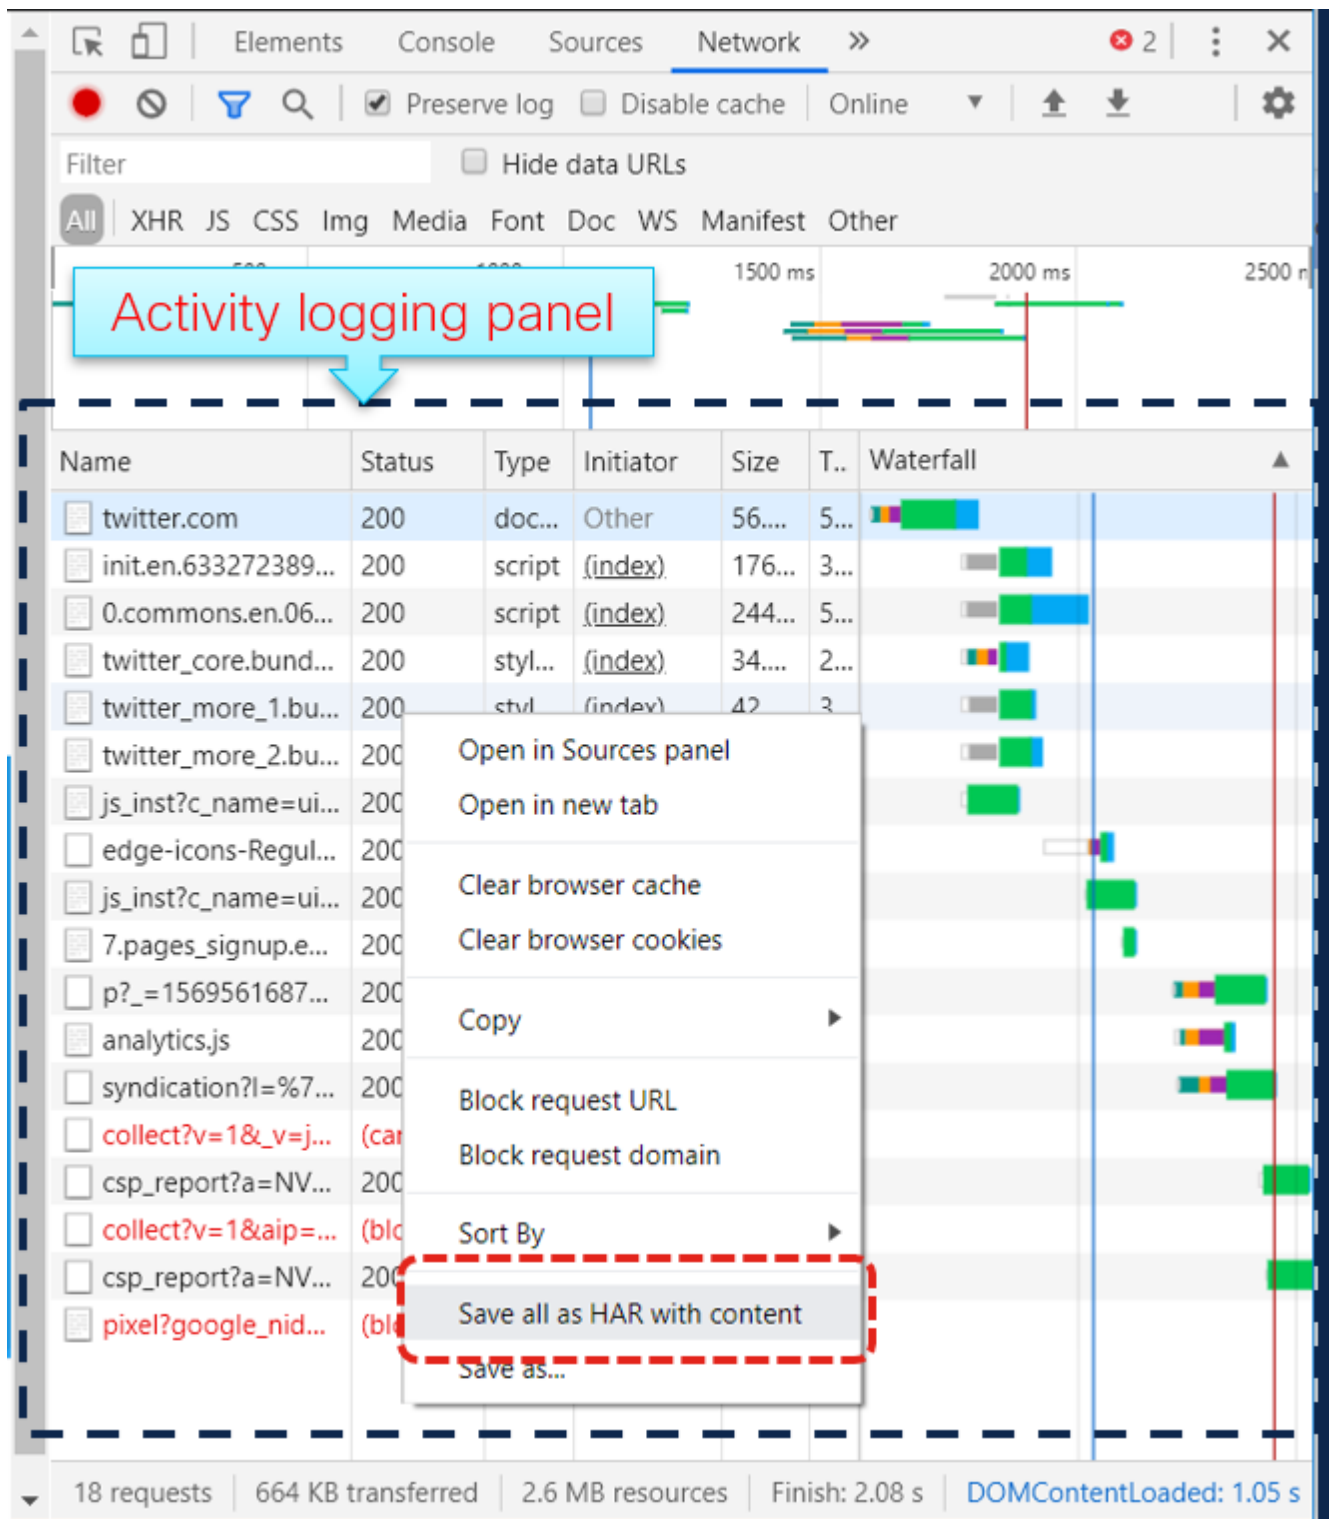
Elements Console Sources Network » 2

Preserve log Disable cache Online

Filter Hide data URLs

All XHR JS CSS Img Media Font Doc WS Manifest Other

1500 ms 2000 ms 2500 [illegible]

Activity logging panel

| Name | Status | Type | Initiator | Size | T.. | Waterfall |
|---|---|---|---|---|---|---|
| twitter.com | 200 | doc... | Other | 56.... | 5... | |
| init.en.633272389... | 200 | script | (index) | 176... | 3... | |
| 0.commons.en.06... | 200 | script | (index) | 244... | 5... | |
| twitter_core.bund... | 200 | styl... | (index) | 34.... | 2... | |
| twitter_more_1.bu... | 200 | styl | (index) | 42 | 3 | |
| twitter_more_2.bu... | 200 | | | | | |
| js_inst?c_name=ui... | 200 | | | | | |
| edge-icons-Regul... | 200 | | | | | |
| js_inst?c_name=ui... | 200 | | | | | |
| 7.pages_signup.e... | 200 | | | | | |
| p?_=1569561687... | 200 | | | | | |
| analytics.js | 200 | | | | | |
| syndication?l=%7... | 200 | | | | | |
| collect?v=1&_v=j... | (car | | | | | |
| csp_report?a=NV... | 200 | | | | | |
| collect?v=1&aip=... | (blo | | | | | |
| csp_report?a=NV... | 200 | | | | | |
| pixel?google_nid... | (bl | | | | | |

Open in Sources panel
Open in new tab

Clear browser cache
Clear browser cookies

Copy

Block request URL
Block request domain

Sort By

Save all as HAR with content
Save as...

18 requests | 664 KB transferred | 2.6 MB resources | Finish: 2.08 s | DOMContentLoaded: 1.05 s